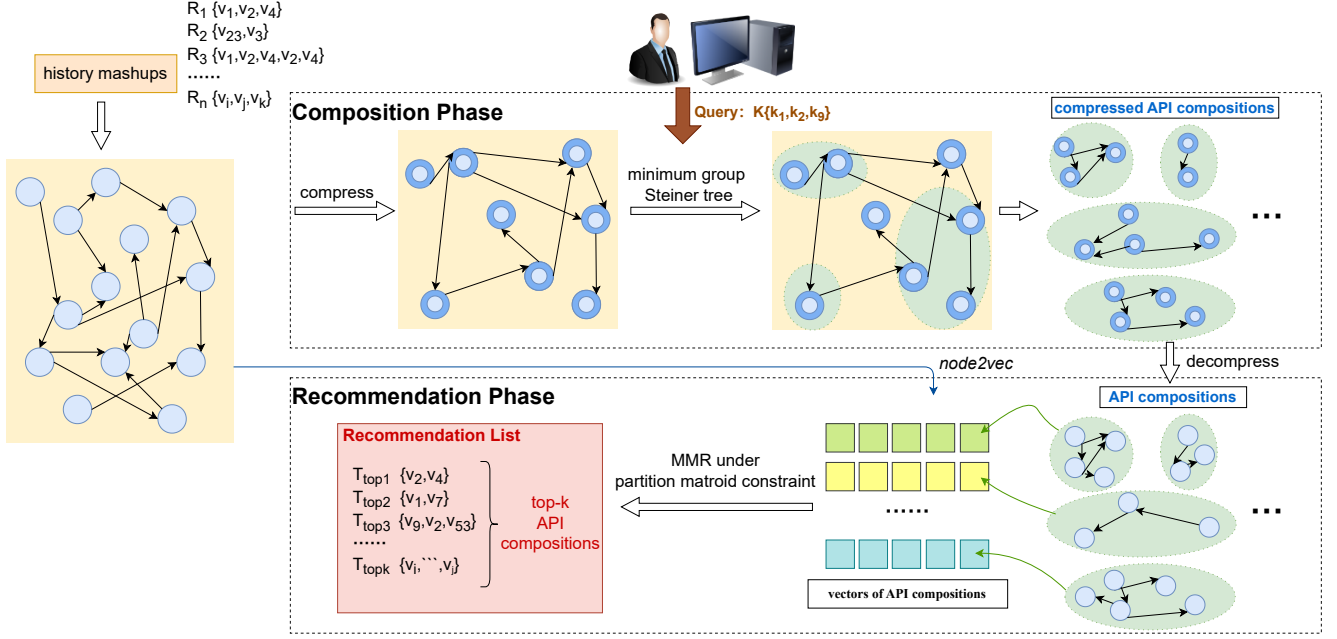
$R_1$ $\{v_1,v_2,v_4\}$
$R_2$ $\{v_{23},v_3\}$
$R_3$ $\{v_1,v_2,v_4,v_2,v_4\}$
......
$R_n$ $\{v_i,v_j,v_k\}$

history mashups

Query: $K\{k_1,k_2,k_9\}$

Composition Phase

compress

minimum group Steiner tree

compressed API compositions

...

decompress

node2vec

Recommendation Phase

API compositions

Recommendation List

$T_{top1}$ $\{v_2,v_4\}$
$T_{top2}$ $\{v_1,v_7\}$
$T_{top3}$ $\{v_9,v_2,v_{53}\}$
......
$T_{topk}$ $\{v_i,```,v_j\}$

top-k API compositions

MMR under partition matroid constraint

......

vectors of API compositions

...